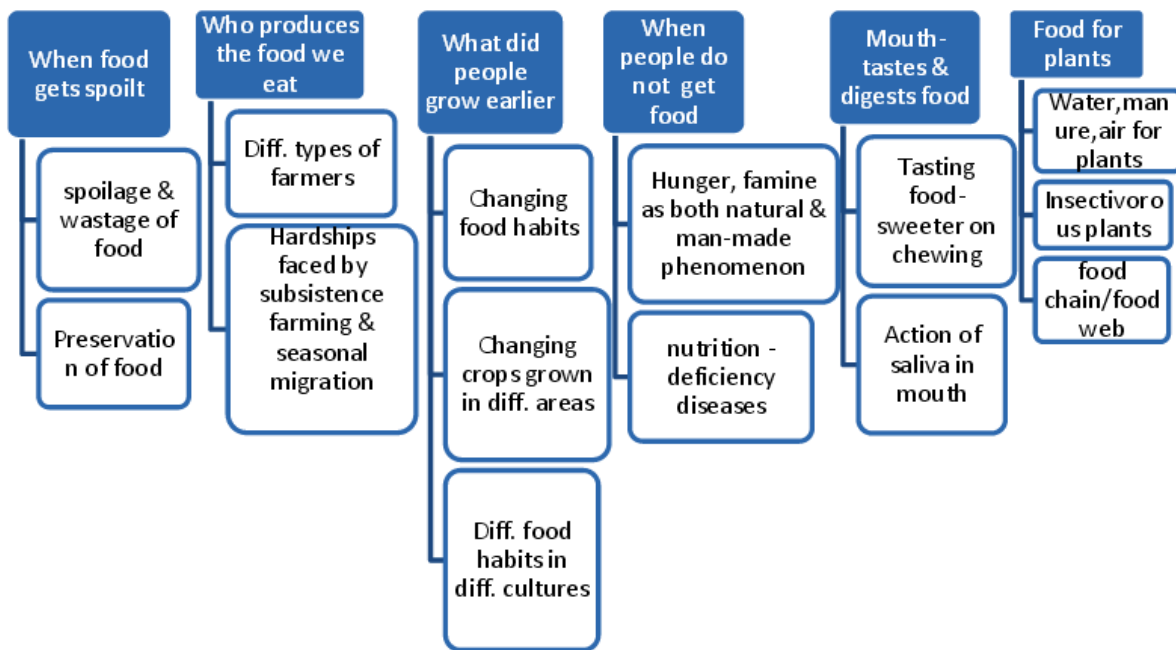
When food gets spoilt

spoilage & wastage of food

Preservation of food

Who produces the food we eat

Diff. types of farmers

Hardships faced by subsistence farming & seasonal migration

What did people grow earlier

Changing food habits

Changing crops grown in diff. areas

Diff. food habits in diff. cultures

When people do not get food

Hunger, famine as both natural & man-made phenomenon

nutrition - deficiency diseases

Mouth-tastes & digests food

Tasting food-sweeter on chewing

Action of saliva in mouth

Food for plants

Water,manure,air for plants

Insectivorous plants

food chain/food web